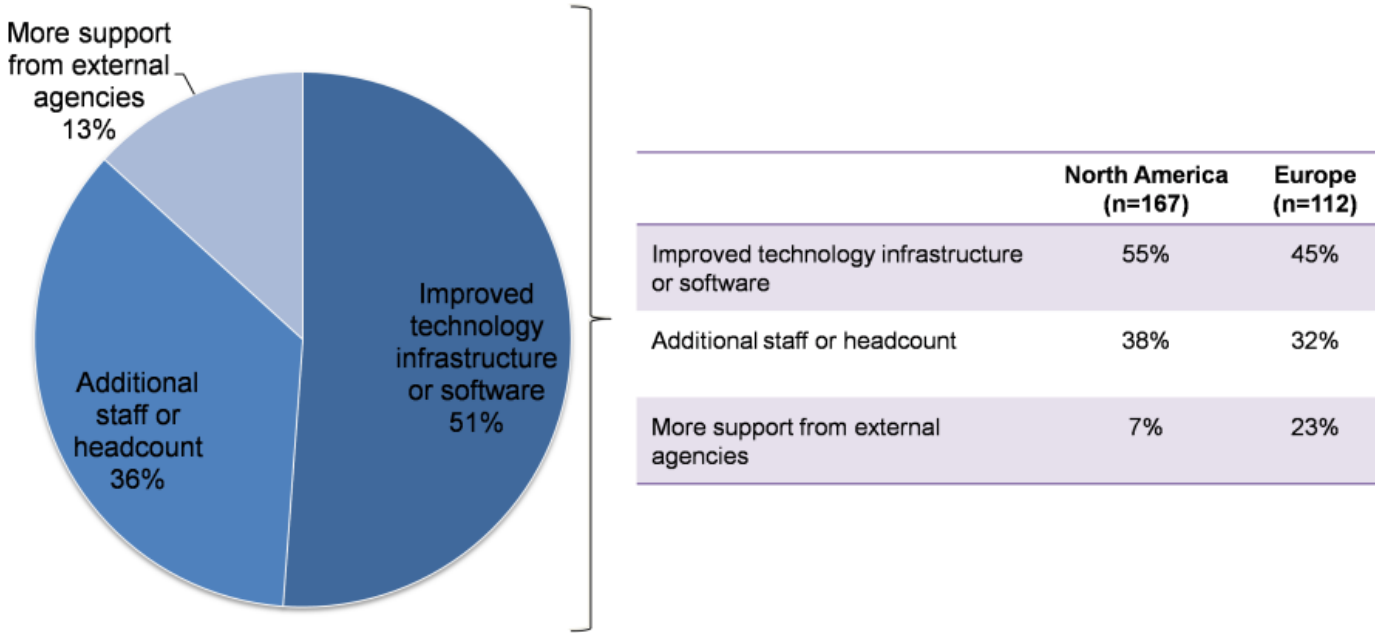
More support from external agencies 13%

Improved technology infrastructure or software 51%

Additional staff or headcount 36%

| | North America (n=167) | Europe (n=112) |
|---|---|---|
| Improved technology infrastructure or software | 55% | 45% |
| Additional staff or headcount | 38% | 32% |
| More support from external agencies | 7% | 23% |